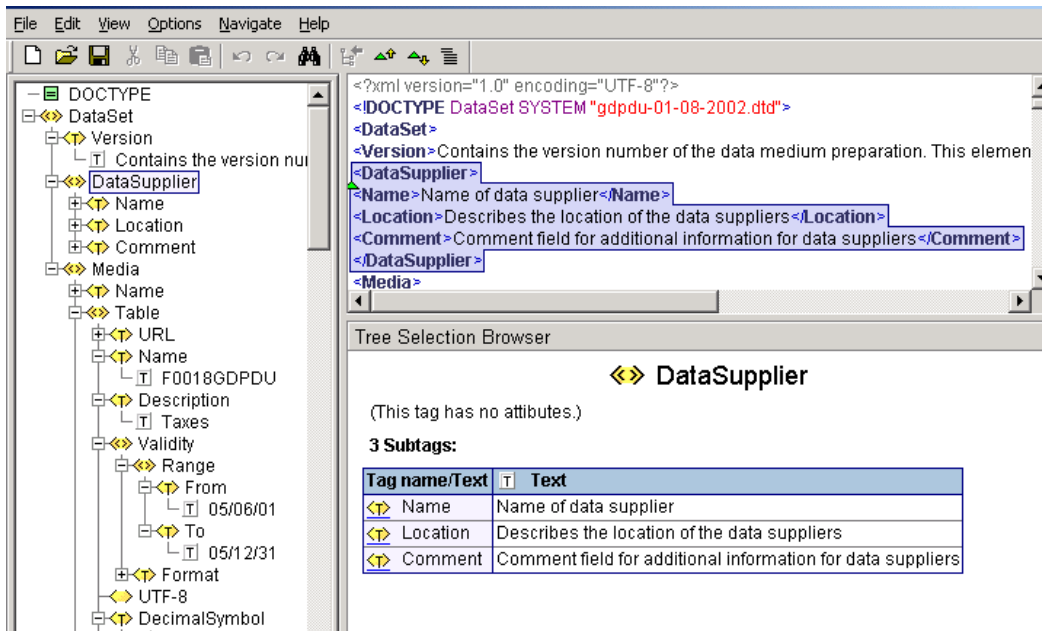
File Edit View Options Navigate Help

DOCTYPE
DataSet
Version
T Contains the version nu
DataSupplier
Name
Location
Comment
Media
Name
Table
URL
Name
T F0018GDPDU
Description
T Taxes
Validity
Range
From
T 05/06/01
To
T 05/12/31
Format
UTF-8
DecimalSymbol

<?xml version="1.0" encoding="UTF-8"?>
<!DOCTYPE DataSet SYSTEM "gdpdu-01-08-2002.dtd">
<DataSet>
<Version>Contains the version number of the data medium preparation. This elemen
<DataSupplier>
<Name>Name of data supplier</Name>
<Location>Describes the location of the data suppliers</Location>
<Comment>Comment field for additional information for data suppliers</Comment>
</DataSupplier>
<Media>

Tree Selection Browser

DataSupplier

(This tag has no attibutes.)

3 Subtags:

| Tag name/Text | T Text |
|---|---|
| Name | Name of data supplier |
| Location | Describes the location of the data suppliers |
| Comment | Comment field for additional information for data suppliers |